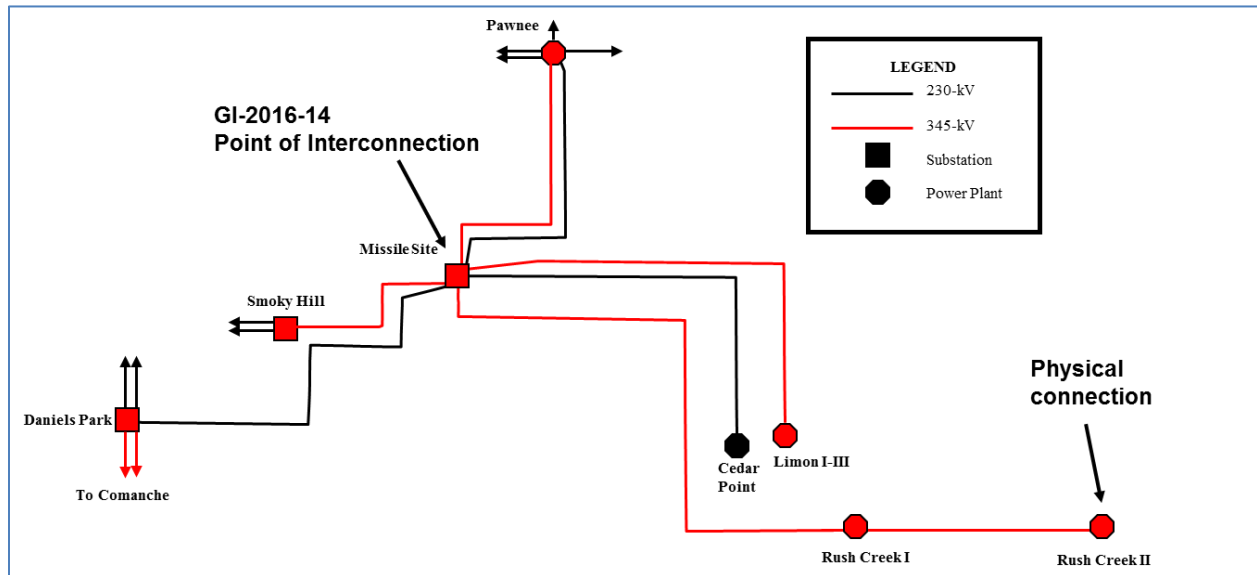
Pawnee

GI-2016-14
Point of Interconnection

LEGEND
230-kV
345-kV
Substation
Power Plant

Missile Site

Smoky Hill

Daniels Park

To Comanche

Cedar Point

Limon I-III

Physical connection

Rush Creek I

Rush Creek II